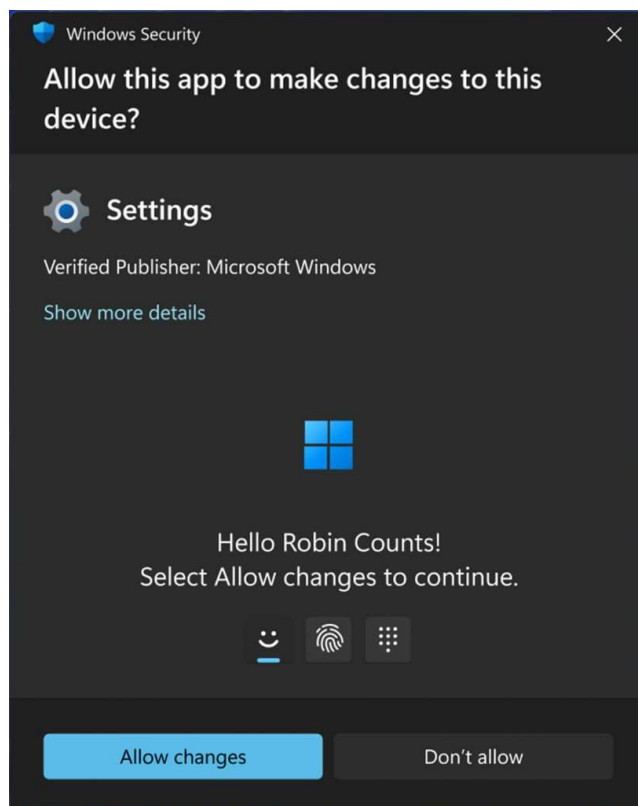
Windows Security

Allow this app to make changes to this device?

Settings

Verified Publisher: Microsoft Windows

Show more details

Hello Robin Counts!
Select Allow changes to continue.

Allow changes

Don't allow